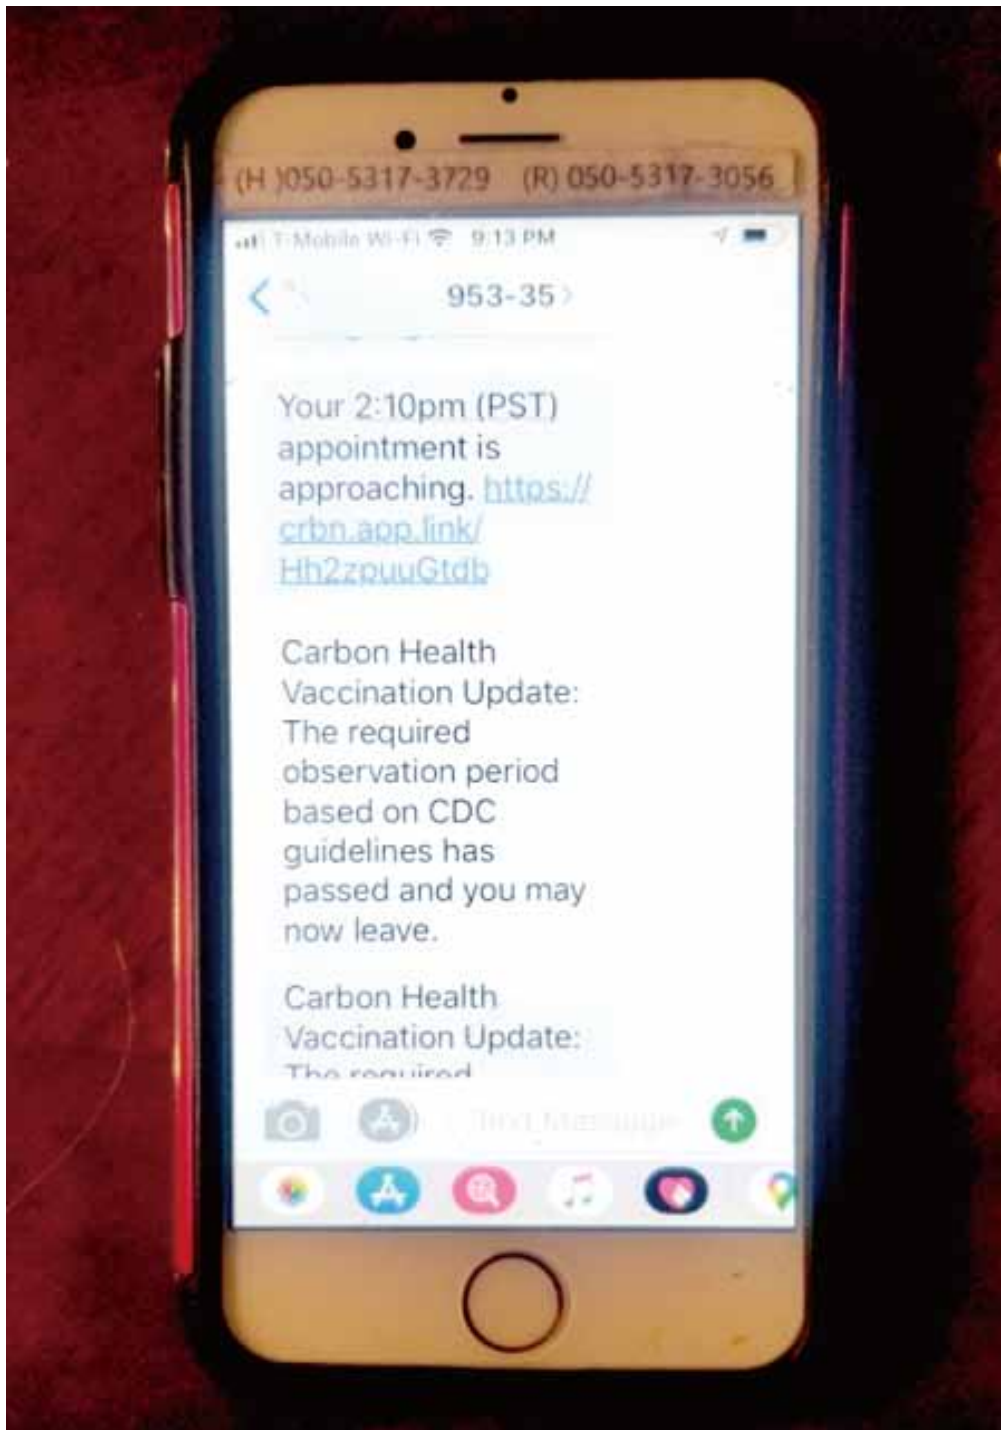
(H )050-5317-3729 (R) 050-5317-3056

T-Mobile Wi-Fi 9:13 PM

953-35

Your 2:10pm (PST) appointment is approaching. https://crbn.app.link/Hh2zpuuGtdb

Carbon Health Vaccination Update: The required observation period based on CDC guidelines has passed and you may now leave.

Carbon Health Vaccination Update: The required

Text Message